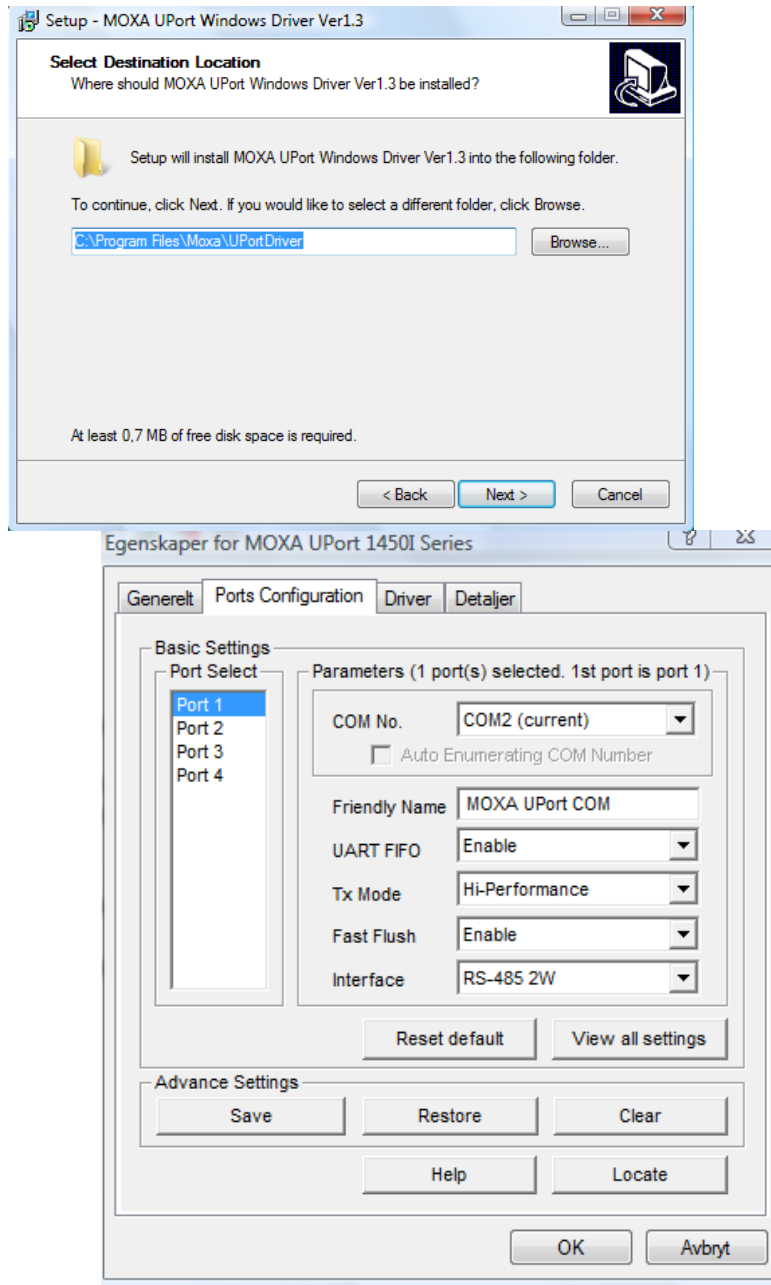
Setup - MOXA UPort Windows Driver Ver1.3

Select Destination Location
Where should MOXA UPort Windows Driver Ver1.3 be installed?

Setup will install MOXA UPort Windows Driver Ver1.3 into the following folder.

To continue, click Next. If you would like to select a different folder, click Browse.

C:\Program Files\Moxa\UPortDriver

Browse...

At least 0,7 MB of free disk space is required.

< Back
Next >
Cancel

Egenskaper for MOXA UPort 1450I Series

Generelt
Ports Configuration
Driver
Detaljer

Basic Settings
Port Select
Port 1
Port 2
Port 3
Port 4

Parameters (1 port(s) selected. 1st port is port 1)
COM No.
COM2 (current)
Auto Enumerating COM Number
Friendly Name
MOXA UPort COM
UART FIFO
Enable
Tx Mode
Hi-Performance
Fast Flush
Enable
Interface
RS-485 2W

Reset default
View all settings

Advance Settings
Save
Restore
Clear
Help
Locate

OK
Avbryt